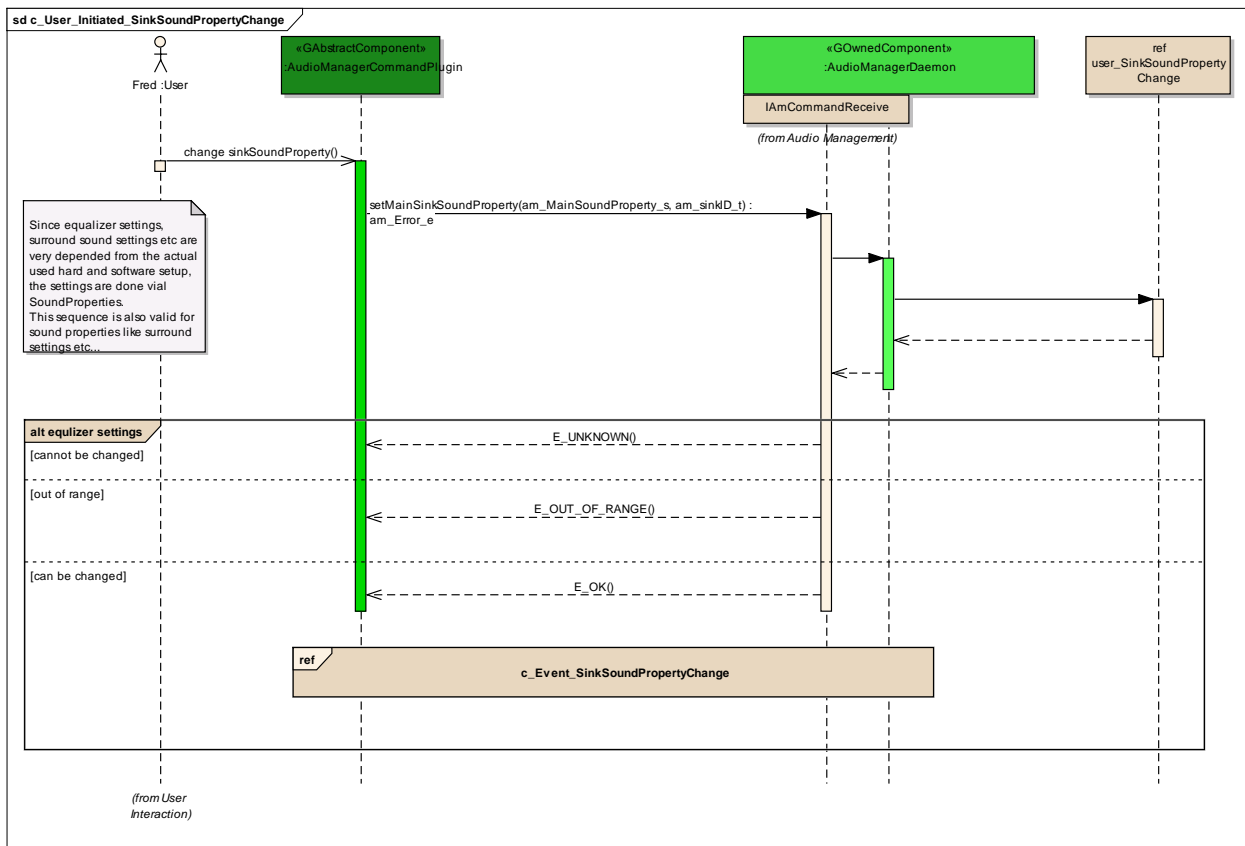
sd c_User_Initiated_SinkSoundPropertyChange

Fred :User

«GAbstractComponent»
:AudioManagerCommandPlugin

«GOwnedComponent»
:AudioManagerDaemon

IAmCommandReceive

(from Audio Management)

ref
user_SinkSoundProperty Change

change sinkSoundProperty()

setMainSinkSoundProperty(am_MainSoundProperty_s, am_sinkID_t) : am_Error_e

Since equalizer settings, surround sound settings etc are very depended from the actual used hard and software setup, the settings are done vial SoundProperties.
This sequence is also valid for sound properties like surround settings etc...

alt equlizer settings

[cannot be changed]

E_UNKNOWN()

[out of range]

E_OUT_OF_RANGE()

[can be changed]

E_OK()

ref

c_Event_SinkSoundPropertyChange

(from User Interaction)